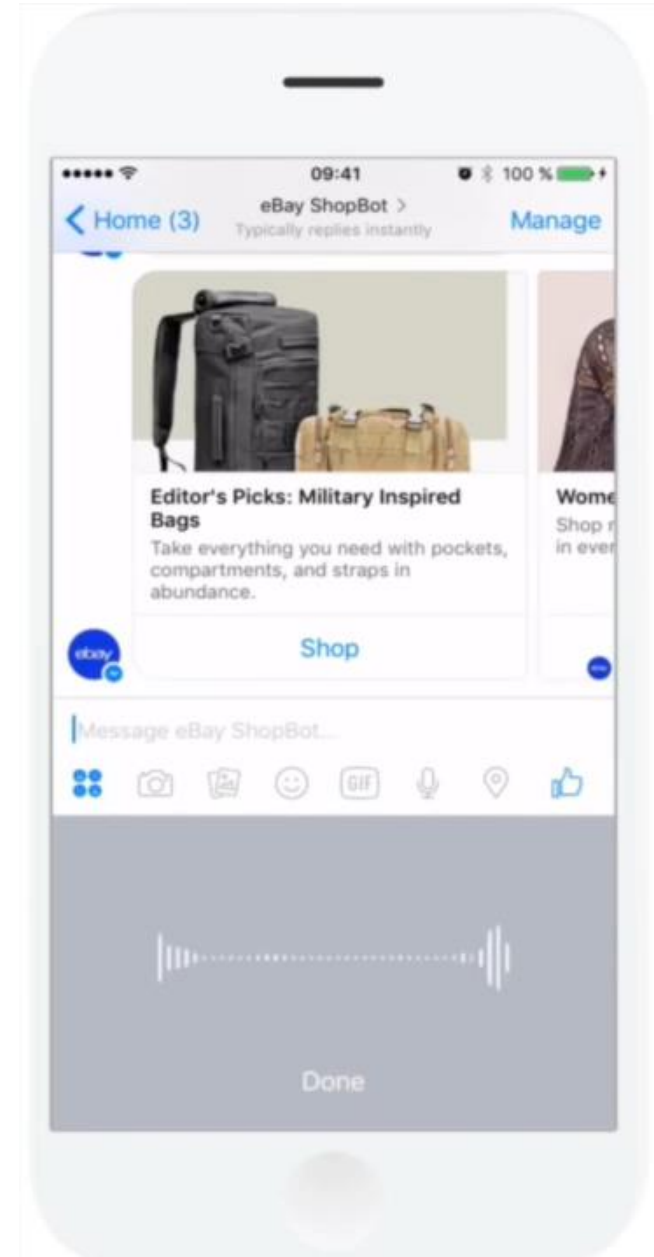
09:41

100 %

< Home (3)

eBay ShopBot >

Typically replies instantly

Manage

Editor's Picks: Military Inspired Bags

Take everything you need with pockets, compartments, and straps in abundance.

Shop

Wome

Shop r

in ever

ebay

Message eBay ShopBot...

GIF

Done